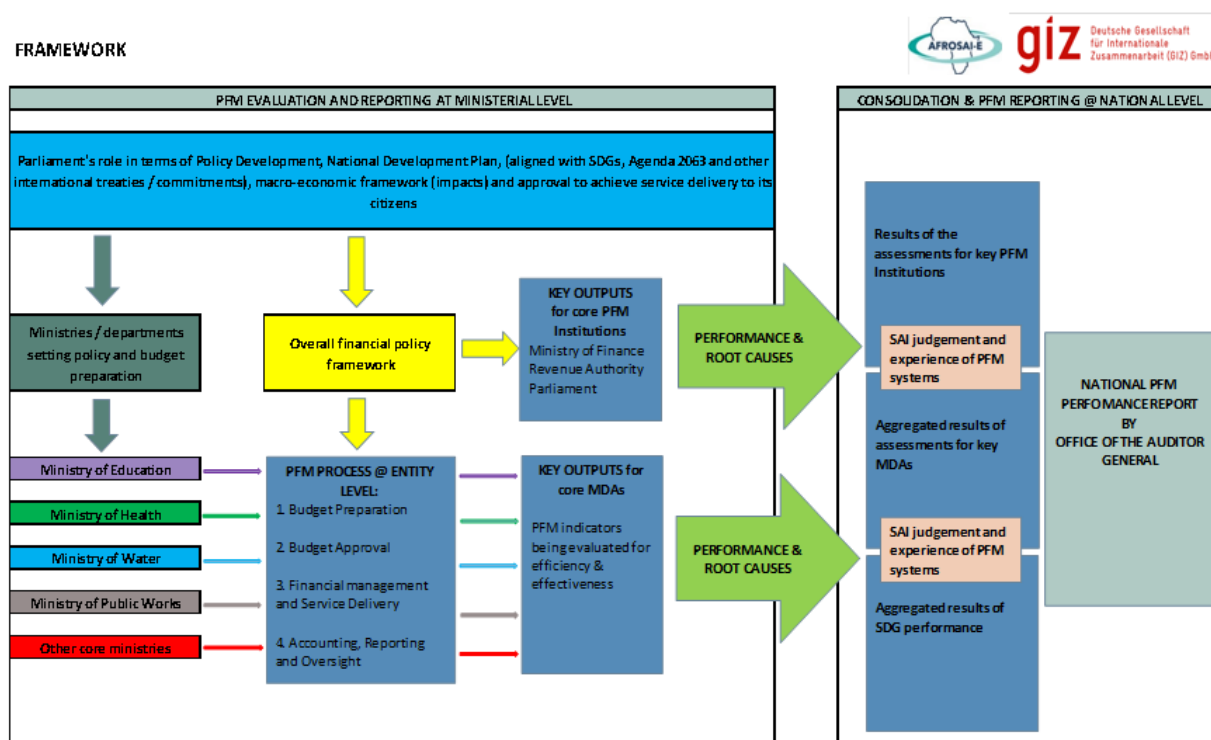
FRAMEWORK

AFROSAI-E

giz Deutsche Gesellschaft für Internationale Zusammenarbeit (GIZ) Gmb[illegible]

PFM EVALUATION AND REPORTING AT MINISTERIAL LEVEL

CONSOLIDATION & PFM REPORTING @ NATIONAL LEVEL

Parliament's role in terms of Policy Development, National Development Plan, (aligned with SDGs, Agenda 2063 and other international treaties / commitments), macro-economic framework (impacts) and approval to achieve service delivery to its citizens

Ministries / departments setting policy and budget preparation

Overall financial policy framework

KEY OUTPUTS for core PFM Institutions
Ministry of Finance
Revenue Authority
Parliament

PERFORMANCE & ROOT CAUSES

Results of the assessments for key PFM Institutions

SAI judgement and experience of PFM systems

NATIONAL PFM PERFOMANCE REPORT BY OFFICE OF THE AUDITOR GENERAL

Aggregated results of assessments for key MDAs

Ministry of Education

Ministry of Health

Ministry of Water

Ministry of Public Works

Other core ministries

PFM PROCESS @ ENTITY LEVEL:
1. Budget Preparation
2. Budget Approval
3. Financial management and Service Delivery
4. Accounting, Reporting and Oversight

KEY OUTPUTS for core MDAs
PFM indicators being evaluated for efficiency & effectiveness

PERFORMANCE & ROOT CAUSES

SAI judgement and experience of PFM systems

Aggregated results of SDG performance